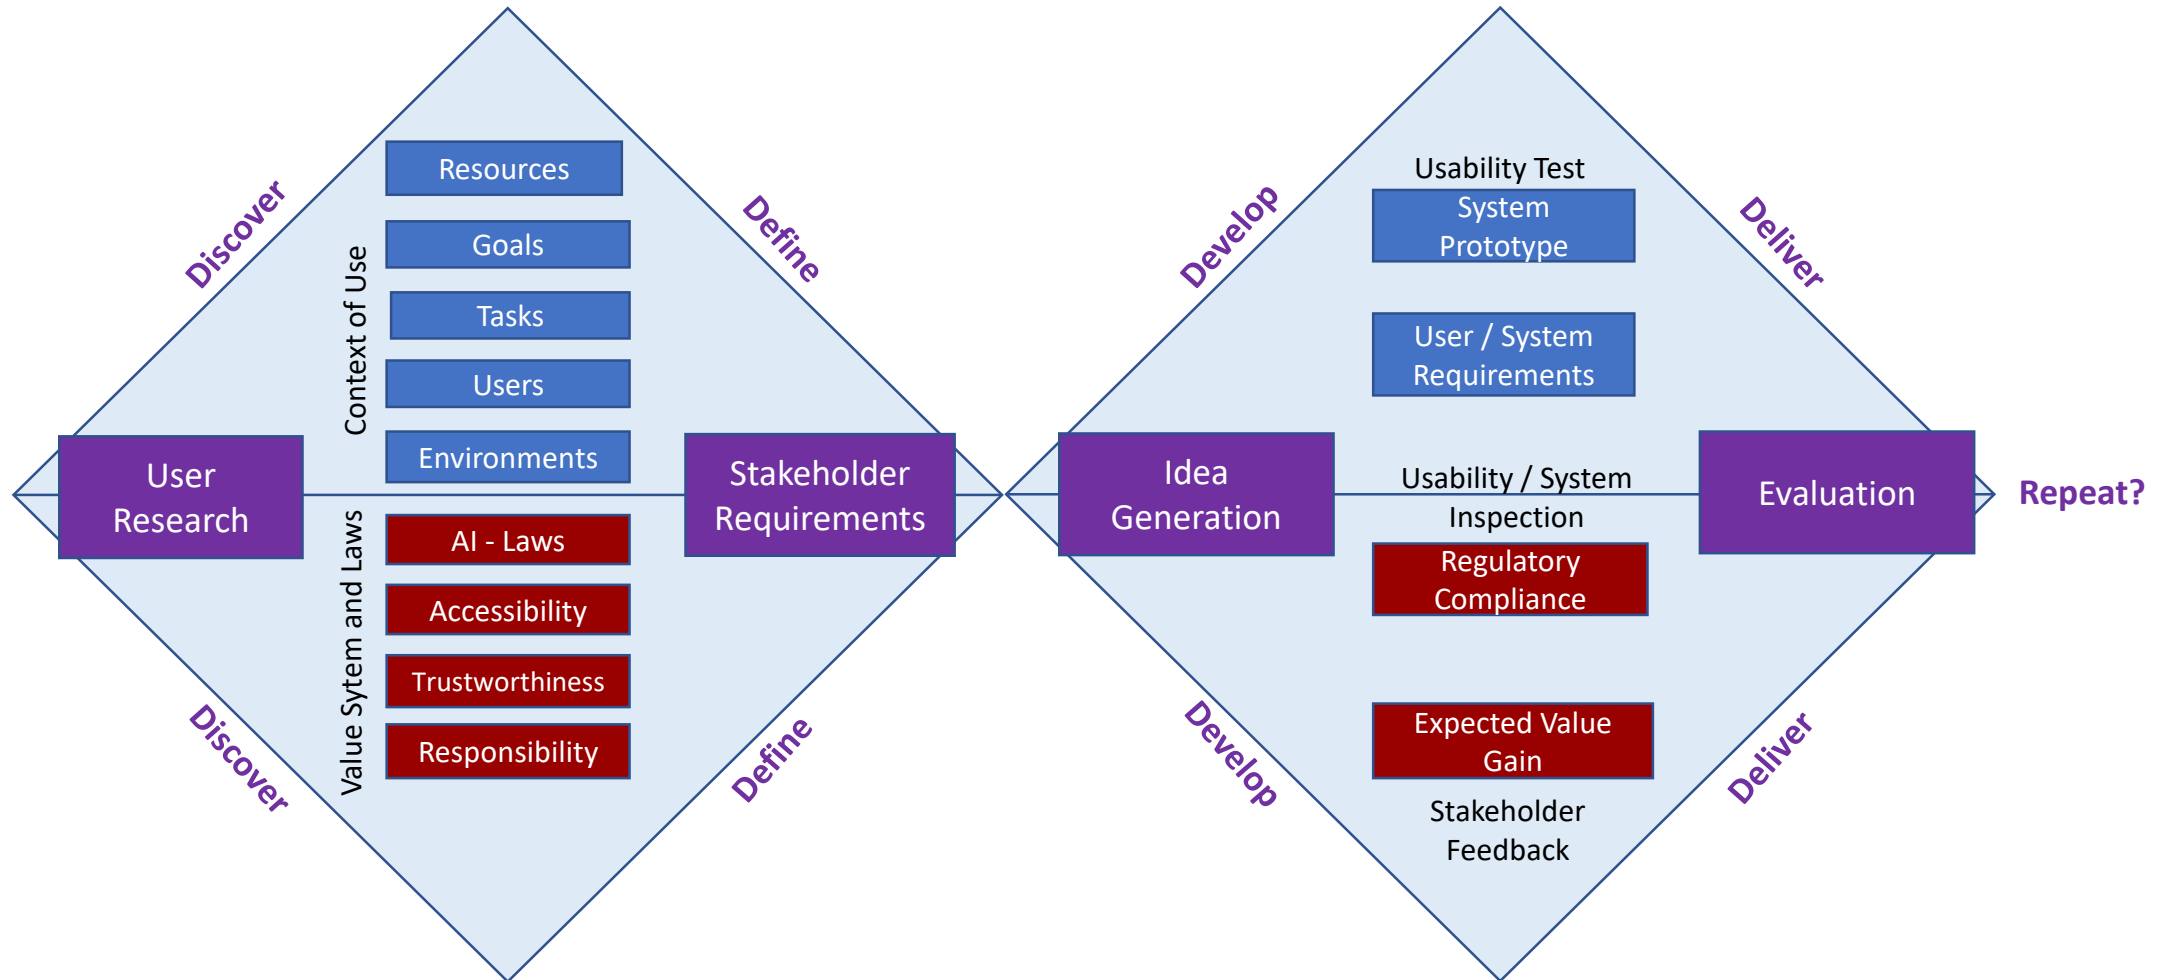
Discover

Context of Use

Resources

Goals

Tasks

Users

Environments

Define

User Research

Stakeholder Requirements

Value Sytem and Laws

AI - Laws

Accessibility

Trustworthiness

Responsibility

Discover

Define

Develop

Usability Test

System Prototype

Deliver

User / System Requirements

Idea Generation

Usability / System Inspection

Evaluation

Repeat?

Regulatory Compliance

Expected Value Gain

Stakeholder Feedback

Develop

Deliver